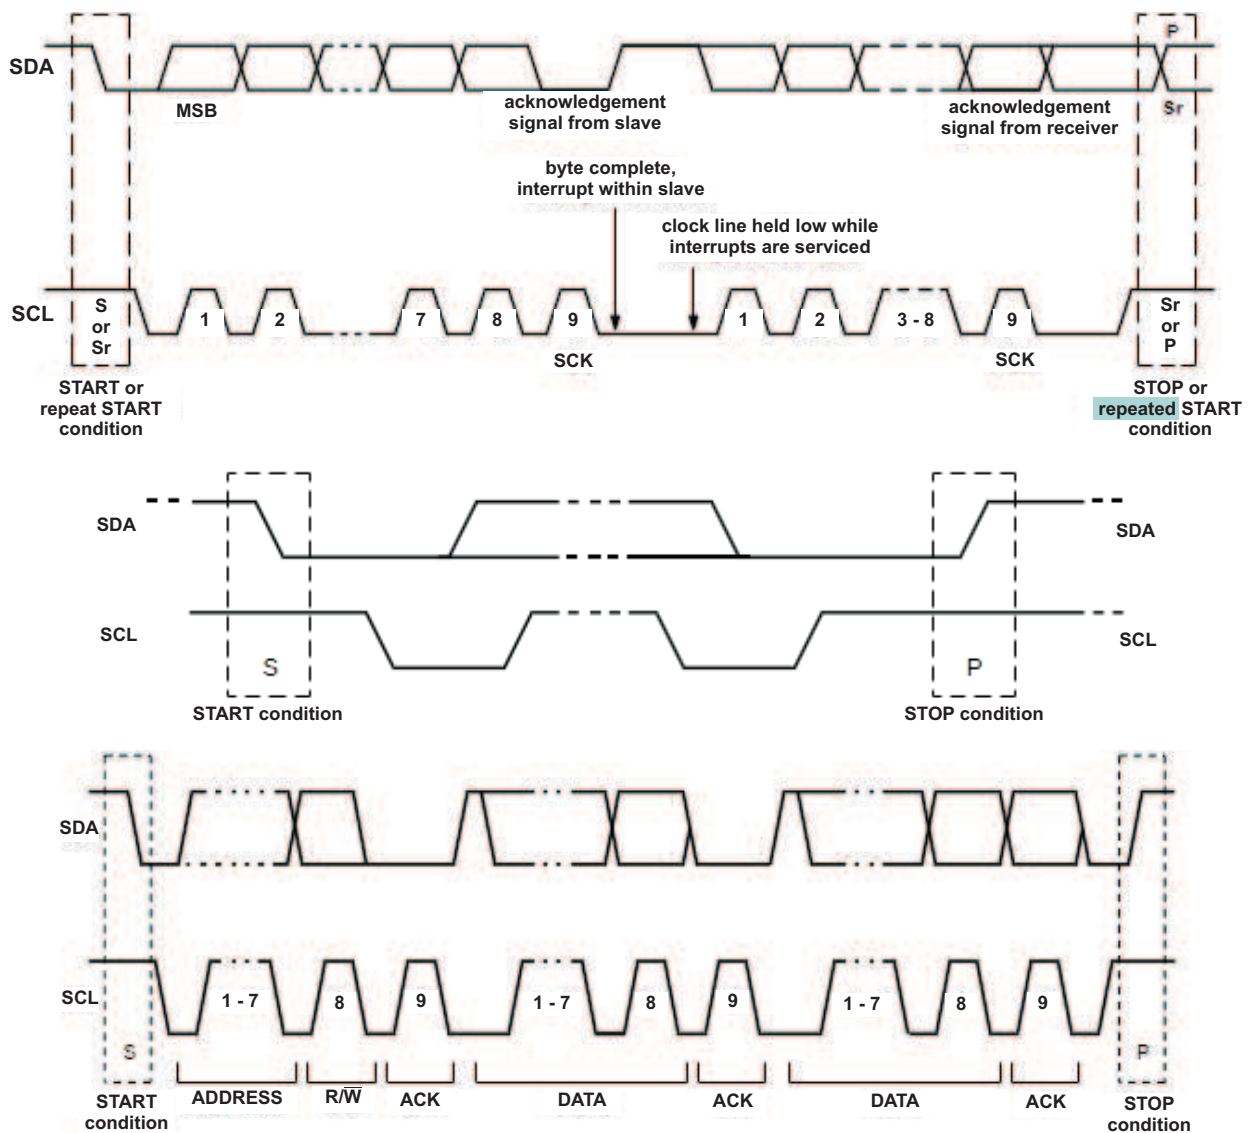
SDA

P

MSB

acknowledgement signal from slave

acknowledgement signal from receiver

Sr

byte complete, interrupt within slave

clock line held low while interrupts are serviced

SCL

S or Sr

1

2

7

8

9

1

2

3 - 8

9

Sr or P

SCK

SCK

START or repeat START condition

STOP or repeated START condition

SDA

SDA

SCL

SCL

S

P

START condition

STOP condition

SDA

SCL

1 - 7

8

9

1 - 7

8

9

1 - 7

8

9

S

P

START condition

ADDRESS

R/$\overline{W}$

ACK

DATA

ACK

DATA

ACK

STOP condition